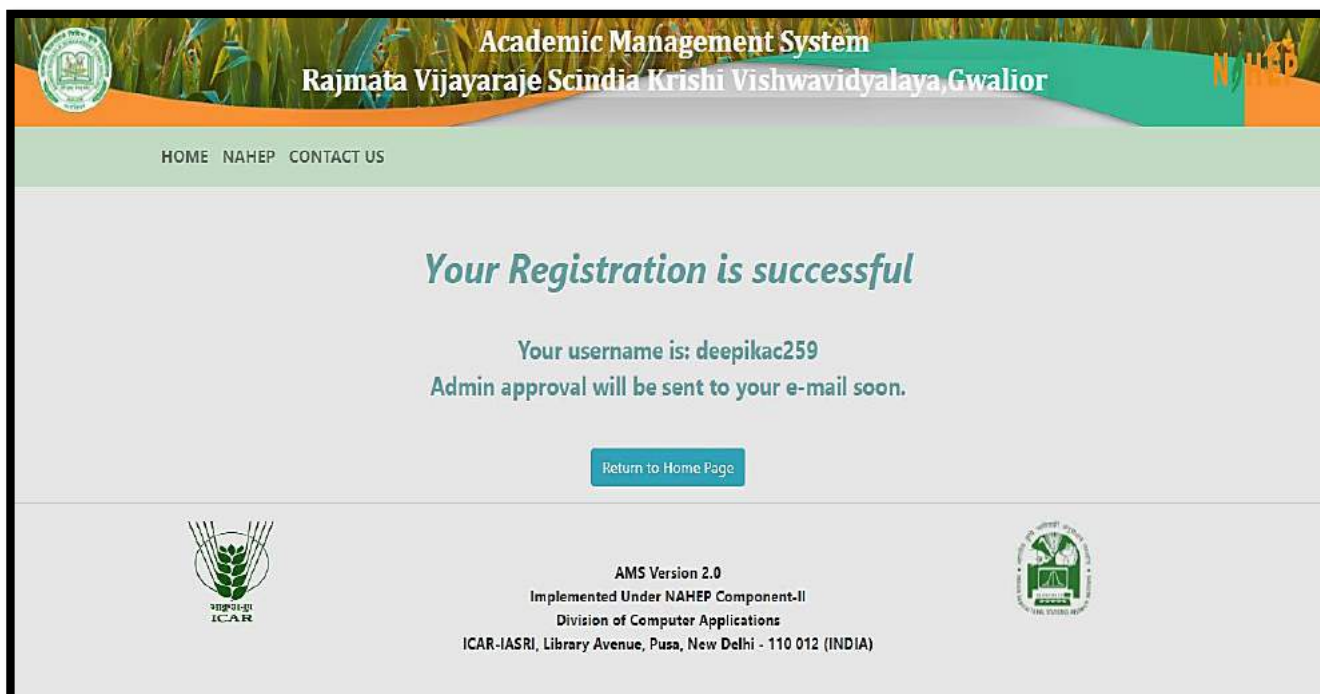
Academic Management System
Rajmata Vijayaraje Scindia Krishi Vishwavidyalaya,Gwalior

NAHEP

HOME NAHEP CONTACT US

Your Registration is successful

Your username is: deepikac259
Admin approval will be sent to your e-mail soon.

Return to Home Page

भाकृअनुप
ICAR

AMS Version 2.0
Implemented Under NAHEP Component-II
Division of Computer Applications
ICAR-IASRI, Library Avenue, Pusa, New Delhi - 110 012 (INDIA)